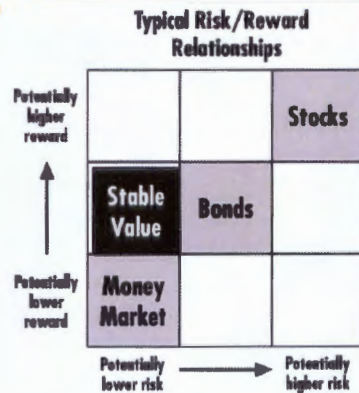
Typical Risk/Reward Relationships

Potentially higher reward

Potentially lower reward

|  |  | Stocks |
|---|---|---|
| Stable Value | Bonds |  |
| Money Market |  |  |

Potentially lower risk

Potentially higher risk